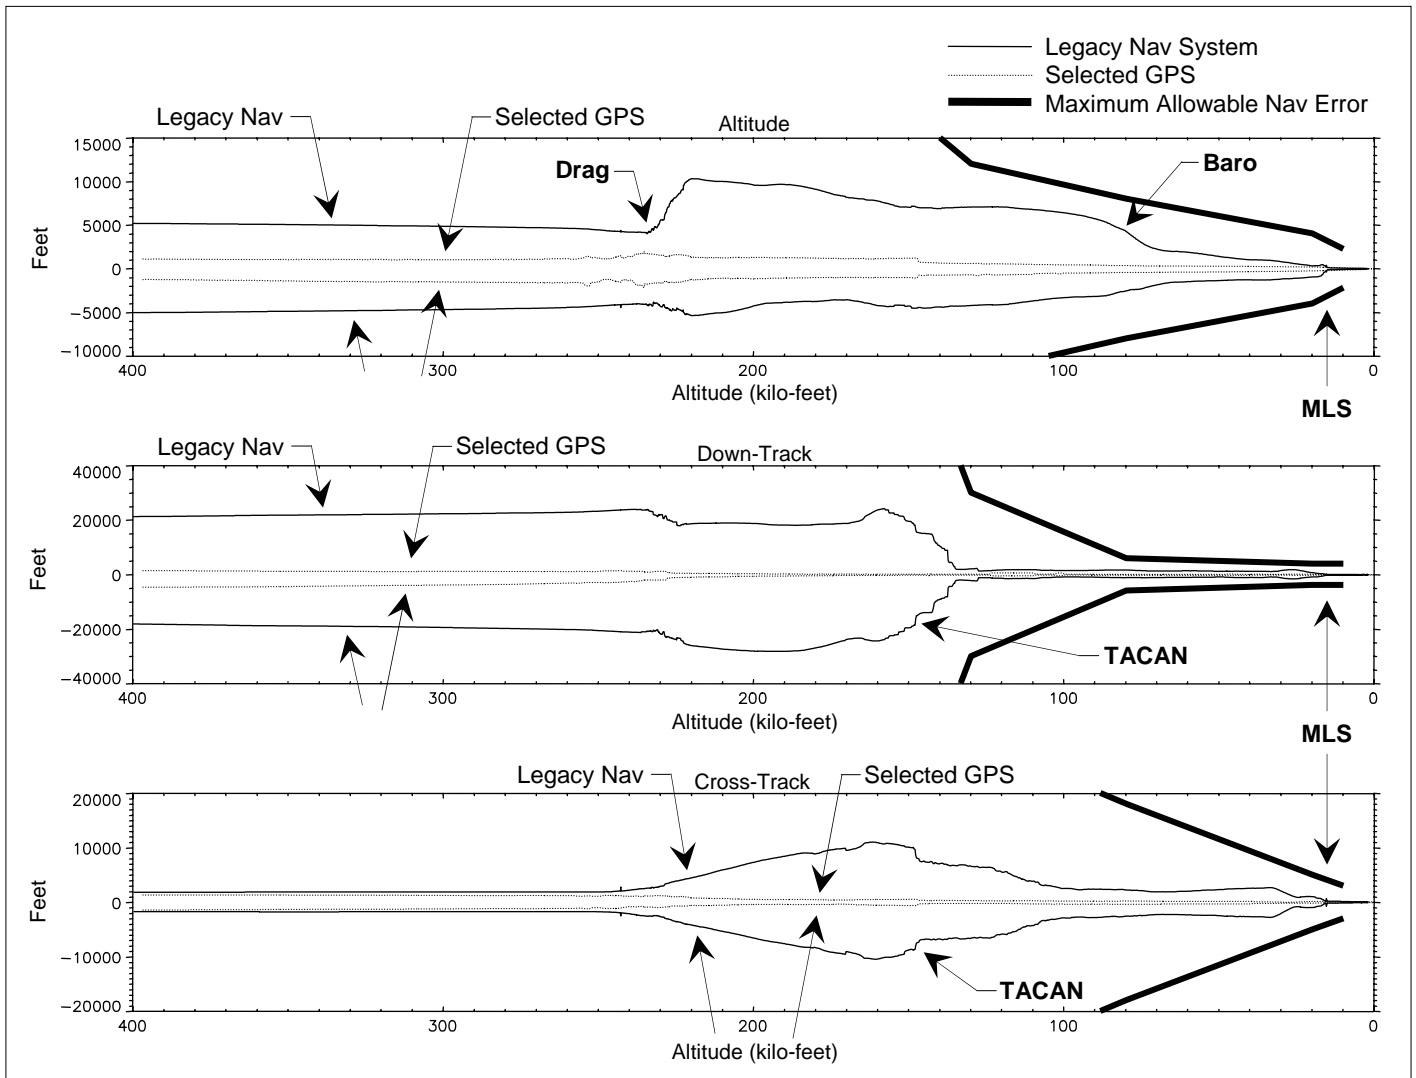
Legacy Nav System
Selected GPS
Maximum Allowable Nav Error

Legacy Nav
Selected GPS
Altitude
Drag
Baro
15000
10000
5000
0
−5000
−10000
Feet
400
300
200
100
0
Altitude (kilo-feet)
MLS

Legacy Nav
Selected GPS
Down-Track
40000
20000
0
−20000
−40000
Feet
TACAN
400
300
200
100
0
Altitude (kilo-feet)
MLS

Legacy Nav
Cross-Track
Selected GPS
20000
10000
0
−10000
−20000
Feet
TACAN
400
300
200
100
0
Altitude (kilo-feet)